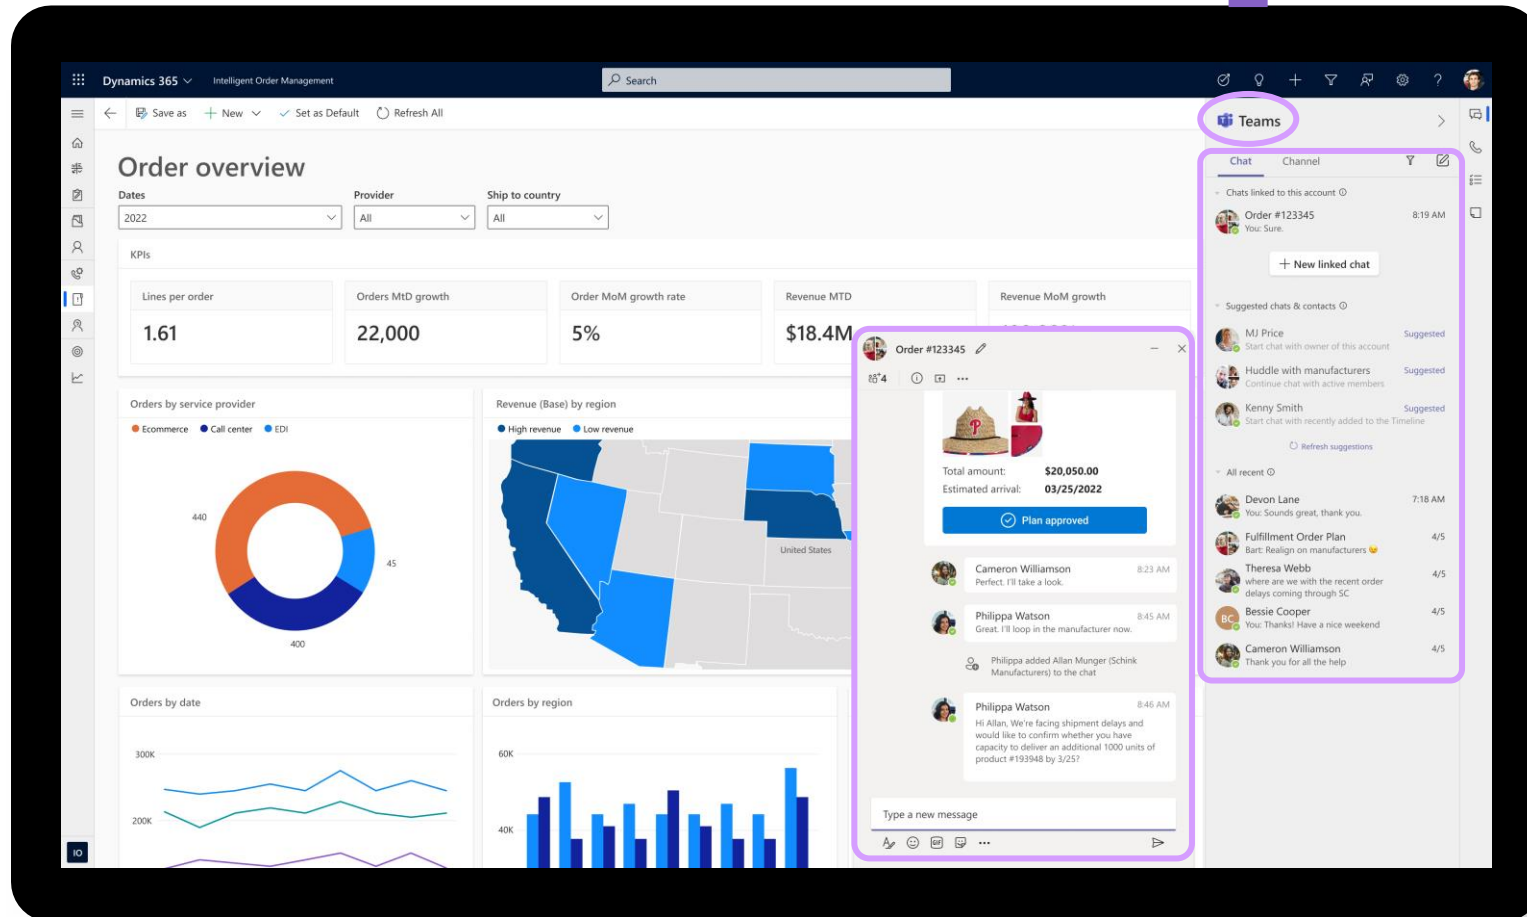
Dynamics 365 Intelligent Order Management

Search

Save as New Set as Default Refresh All

Order overview

Dates
2022

Provider
All

Ship to country
All

KPIs

Lines per order
1.61

Orders MtD growth
22,000

Order MoM growth rate
5%

Revenue MTD
$18.4M

Revenue MoM growth

Orders by service provider
Ecommerce Call center EDI

440
45
400

Revenue (Base) by region
High revenue Low revenue

United States

Orders by date
300K
200K

Orders by region
60K
40K

IO

Order #123345

4

Total amount: $20,050.00
Estimated arrival: 03/25/2022

Plan approved

Cameron Williamson 8:23 AM
Perfect. I'll take a look.

Philippa Watson 8:45 AM
Great. I'll loop in the manufacturer now.

Philippa added Allan Munger (Schink Manufacturers) to the chat

Philippa Watson 8:46 AM
Hi Allan, We're facing shipment delays and would like to confirm whether you have capacity to deliver an additional 1000 units of product #193948 by 3/25?

Type a new message

Teams

Chat Channel

Chats linked to this account

Order #123345 8:19 AM
You: Sure.

New linked chat

Suggested chats & contacts

MJ Price Suggested
Start chat with owner of this account

Huddle with manufacturers Suggested
Continue chat with active members

Kenny Smith Suggested
Start chat with recently added to the Timeline

Refresh suggestions

All recent

Devon Lane 7:18 AM
You: Sounds great, thank you.

Fulfillment Order Plan 4/5
Bart: Realign on manufacturers

Theresa Webb 4/5
where are we with the recent order delays coming through SC

BC Bessie Cooper 4/5
You: Thanks! Have a nice weekend

Cameron Williamson 4/5
Thank you for all the help